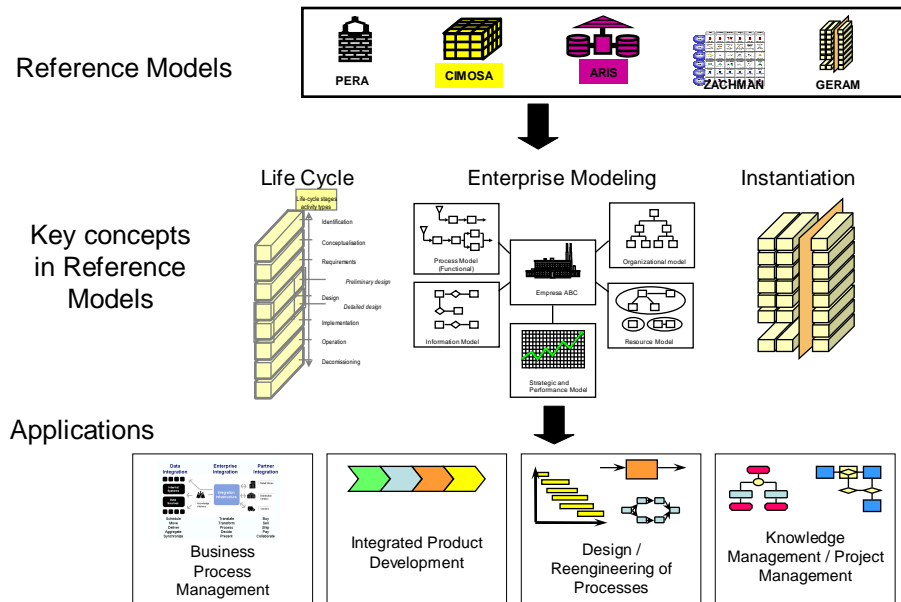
Reference Models

PERA
CIMOSA
ARIS
ZACHMAN
GERAM

Life Cycle
Enterprise Modeling
Instantiation

Key concepts in Reference Models

Life-cycle stages activity types
Identification
Conceptualisation
Requirements
Preliminary design
Design
Detailed design
Implementation
Operation
Decomissioning

Process Model (Functional)
Organizational model
Empresa ABC
Information Model
Resource Model
Strategic and Performance Model

Applications

Data Integration
Enterprise Integration
Partner Integration
Integration Infrastructure
Schedule Move Deliver Aggregate Synchronize
Translate Transform Process Route Present
Buy Sell Ship Pay Collaborate

Business Process Management

Integrated Product Development

Design / Reengineering of Processes

Knowledge Management / Project Management